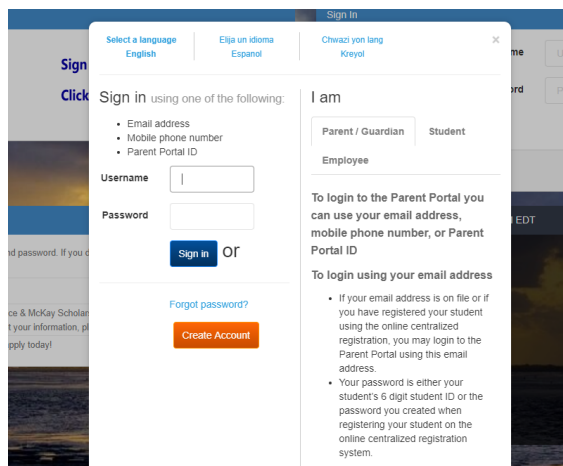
Sign In

Sign

Click

me

ord

Select a language
English

Elija un idioma
Espanol

Chwazi yon lang
Kreyol

×

Sign in using one of the following:

- Email address
- Mobile phone number
- Parent Portal ID

Username

Password

Sign in or

Forgot password?

Create Account

I am

Parent / Guardian

Student

Employee

To login to the Parent Portal you can use your email address, mobile phone number, or Parent Portal ID

To login using your email address

- If your email address is on file or if you have registered your student using the online centralized registration, you may login to the Parent Portal using this email address.
- Your password is either your student's 6 digit student ID or the password you created when registering your student on the online centralized registration system.

EDT

nd password. If you d

ce & McKay Scholar

t your information, pl

pply today!